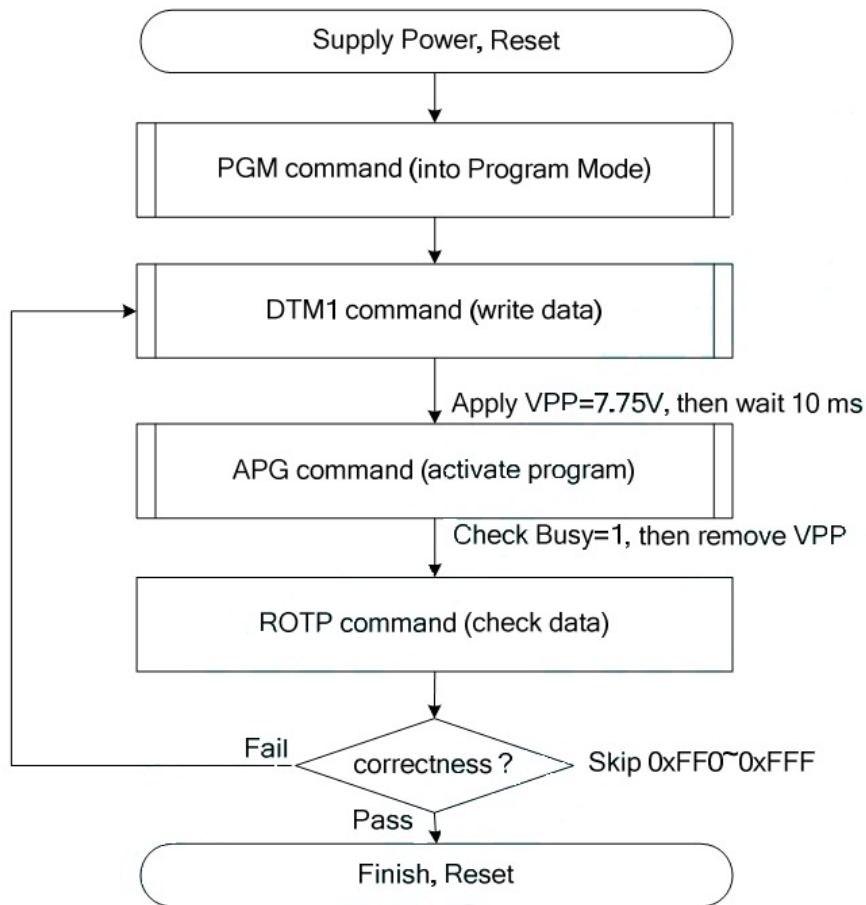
Supply Power, Reset

PGM command (into Program Mode)

DTM1 command (write data)

Apply VPP=7.75V, then wait 10 ms

APG command (activate program)

Check Busy=1, then remove VPP

ROTP command (check data)

Fail

correctness ?

Skip 0xFF0~0xFFF

Pass

Finish, Reset